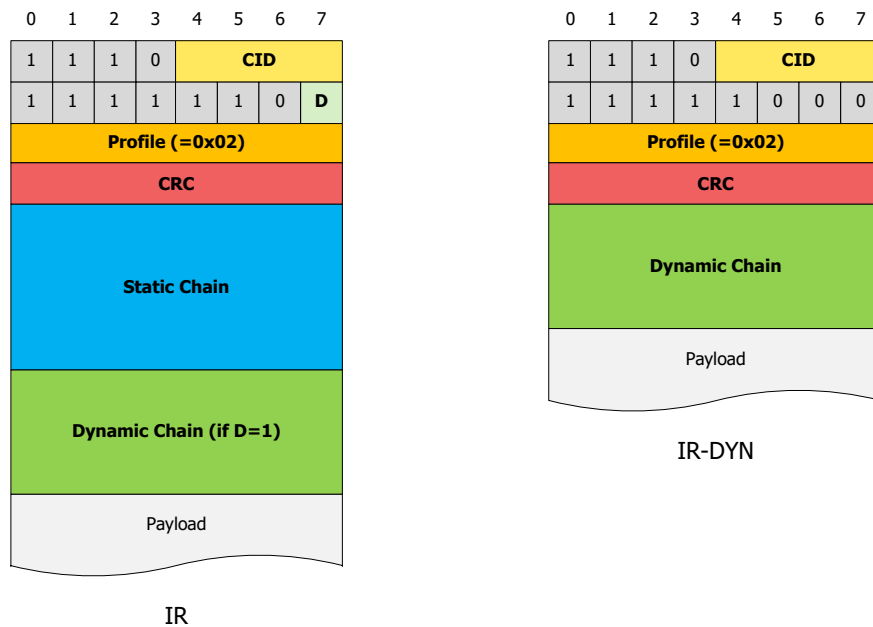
| 0 | 1 | 2 | 3 | 4 | 5 | 6 | 7 |
|---|---|---|---|---|---|---|---|
| 1 | 1 | 1 | 0 | CID | | | |
| 1 | 1 | 1 | 1 | 1 | 1 | 0 | D |

Profile (=0x02)

CRC

Static Chain

Dynamic Chain (if D=1)

Payload

IR

| 0 | 1 | 2 | 3 | 4 | 5 | 6 | 7 |
|---|---|---|---|---|---|---|---|
| 1 | 1 | 1 | 0 | CID | | | |
| 1 | 1 | 1 | 1 | 1 | 0 | 0 | 0 |

Profile (=0x02)

CRC

Dynamic Chain

Payload

IR-DYN